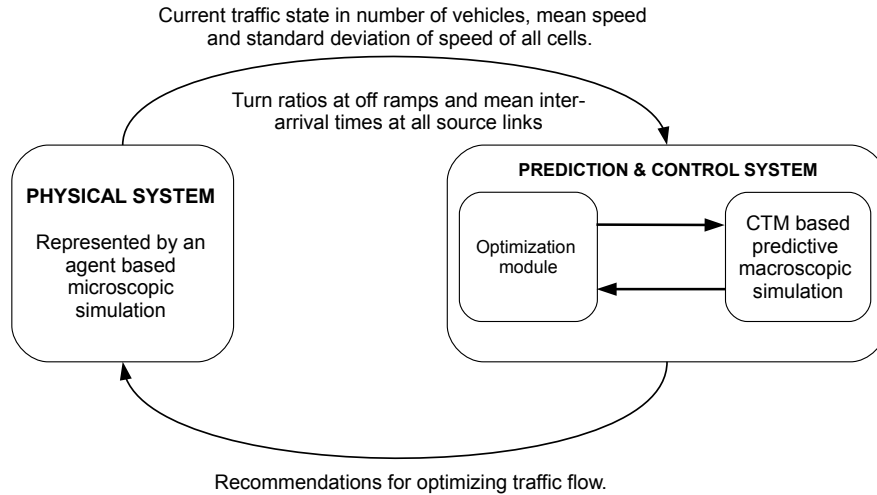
Current traffic state in number of vehicles, mean speed and standard deviation of speed of all cells.

Turn ratios at off ramps and mean inter-arrival times at all source links

PHYSICAL SYSTEM

Represented by an agent based microscopic simulation

PREDICTION & CONTROL SYSTEM

Optimization module

CTM based predictive macroscopic simulation

Recommendations for optimizing traffic flow.